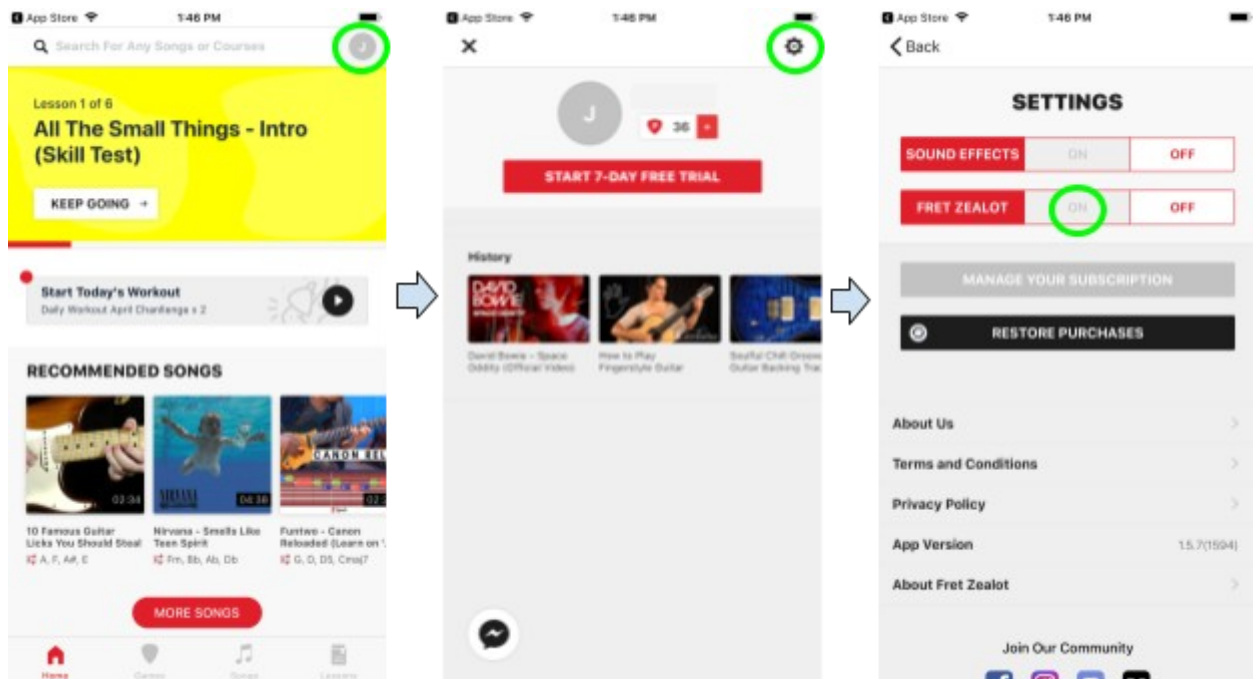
App Store 1:46 PM

Search For Any Songs or Courses

J

Lesson 1 of 6

All The Small Things - Intro (Skill Test)

KEEP GOING →

Start Today's Workout

Daily Workout April Challenge x 2

RECOMMENDED SONGS

02:34

04:38

CANON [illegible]

10 Famous Guitar Licks You Should Steal

A, F, A#, E

Nirvana - Smells Like Teen Spirit

Fm, Bb, Ab, Db

Funtwo - Canon Reloaded (Learn on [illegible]

G, D, D5, Cmaj7

MORE SONGS

Home Games Songs Lessons

App Store 1:46 PM

J

36

START 7-DAY FREE TRIAL

History

DAVID BOWIE

David Bowie - Space Oddity (Official Video)

How to Play Fingerstyle Guitar

Soulful Chill Groove Guitar Backing Tra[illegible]

App Store 1:46 PM

Back

SETTINGS

SOUND EFFECTS ON OFF

FRET ZEALOT ON OFF

MANAGE YOUR SUBSCRIPTION

RESTORE PURCHASES

About Us

Terms and Conditions

Privacy Policy

App Version 1.5.7(1594)

About Fret Zealot

Join Our Community